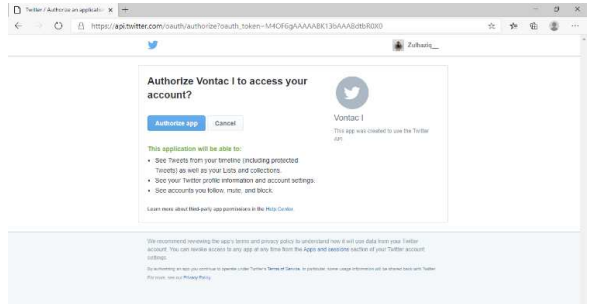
Twitter / Authorize an applicati ×

https://api.twitter.com/oauth/authorize?oauth_token=M4OF6gAAAAABK136AAABdtbR0X0

Zuhaxis__

Authorize Vontac I to access your account?

Authorize app Cancel

Vontac I

This app was created to use the Twitter API.

This application will be able to:

• See Tweets from your timeline (including protected Tweets) as well as your Lists and collections.
• See your Twitter profile information and account settings.
• See accounts you follow, mute, and block.

Learn more about third-party app permissions in the Help Center.

We recommend reviewing the app's terms and privacy policy to understand how it will use data from your Twitter account. You can revoke access to any app at any time from the Apps and sessions section of your Twitter account settings.

By authorizing an app you continue to operate under Twitter's Terms of Service. In particular, some usage information will be shared back with Twitter. For more, see our Privacy Policy.